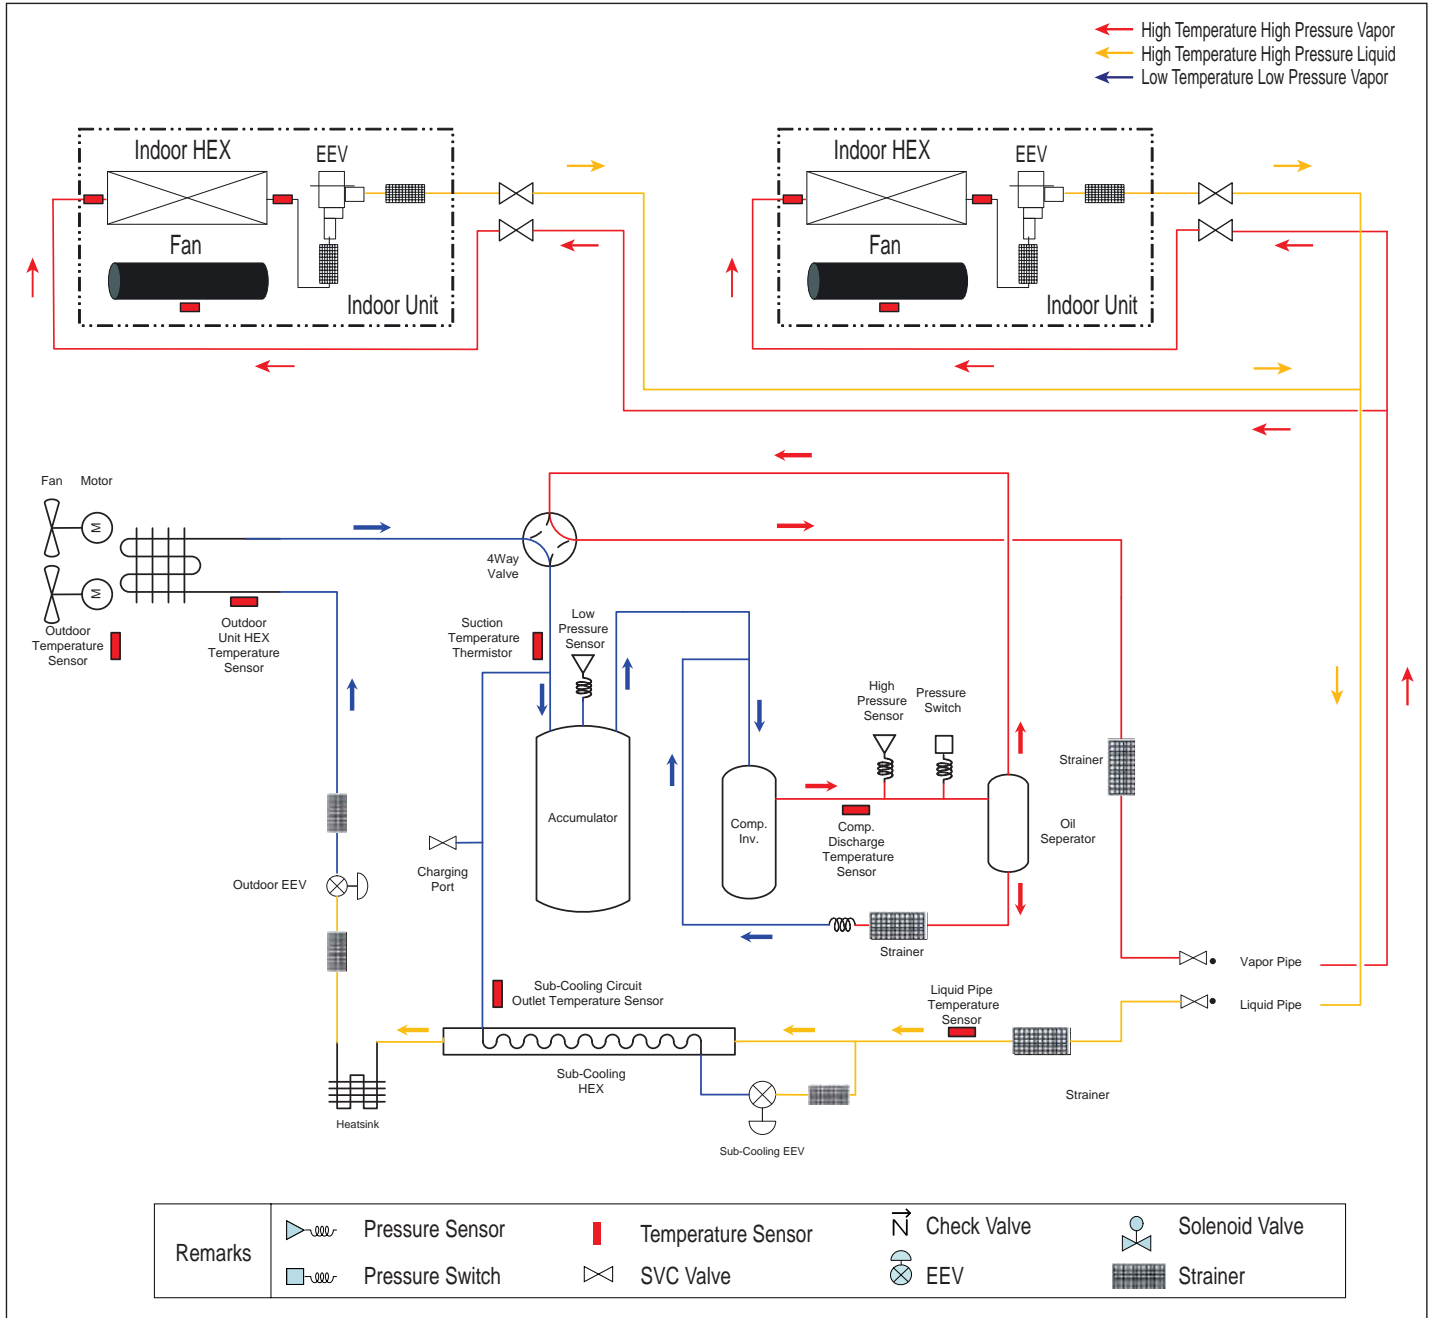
High Temperature High Pressure Vapor
High Temperature High Pressure Liquid
Low Temperature Low Pressure Vapor

Indoor HEX
EEV
Fan
Indoor Unit

Indoor HEX
EEV
Fan
Indoor Unit

Fan
Motor
M
M
Outdoor Temperature Sensor
Outdoor Unit HEX Temperature Sensor
4Way Valve
Suction Temperature Thermistor
Low Pressure Sensor
Accumulator
Comp. Inv.
High Pressure Sensor
Pressure Switch
Comp. Discharge Temperature Sensor
Oil Seperator
Strainer
Strainer
Outdoor EEV
Charging Port
Vapor Pipe
Liquid Pipe
Sub-Cooling Circuit Outlet Temperature Sensor
Liquid Pipe Temperature Sensor
Sub-Cooling HEX
Strainer
Heatsink
Sub-Cooling EEV

| Remarks | Pressure Sensor | Temperature Sensor | Check Valve | Solenoid Valve |
|---|---|---|---|---|
| | Pressure Switch | SVC Valve | EEV | Strainer |